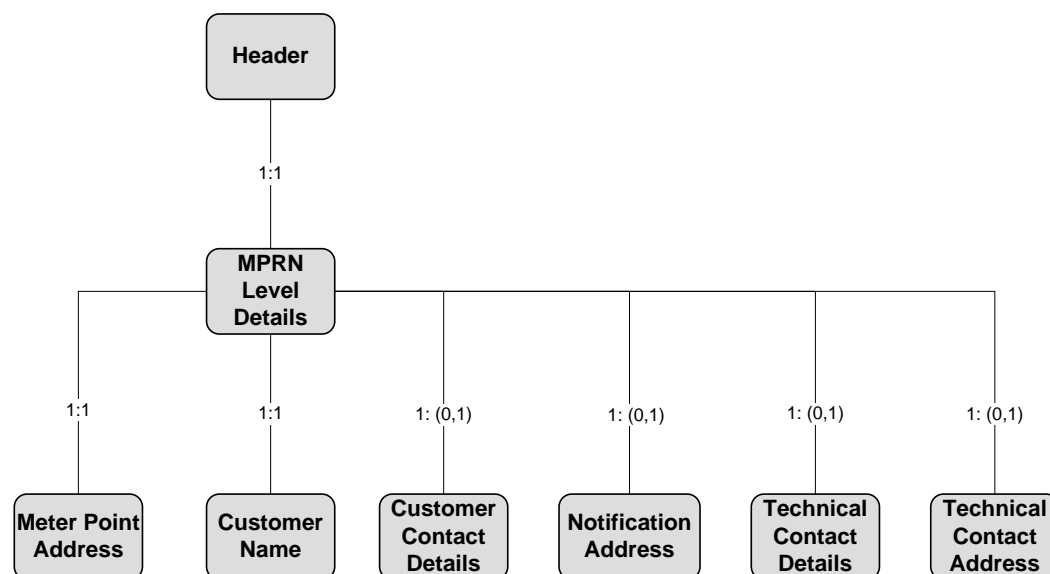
Header

1:1

MPRN Level Details

1:1

1:1

1: (0,1)

1: (0,1)

1: (0,1)

1: (0,1)

Meter Point Address

Customer Name

Customer Contact Details

Notification Address

Technical Contact Details

Technical Contact Address